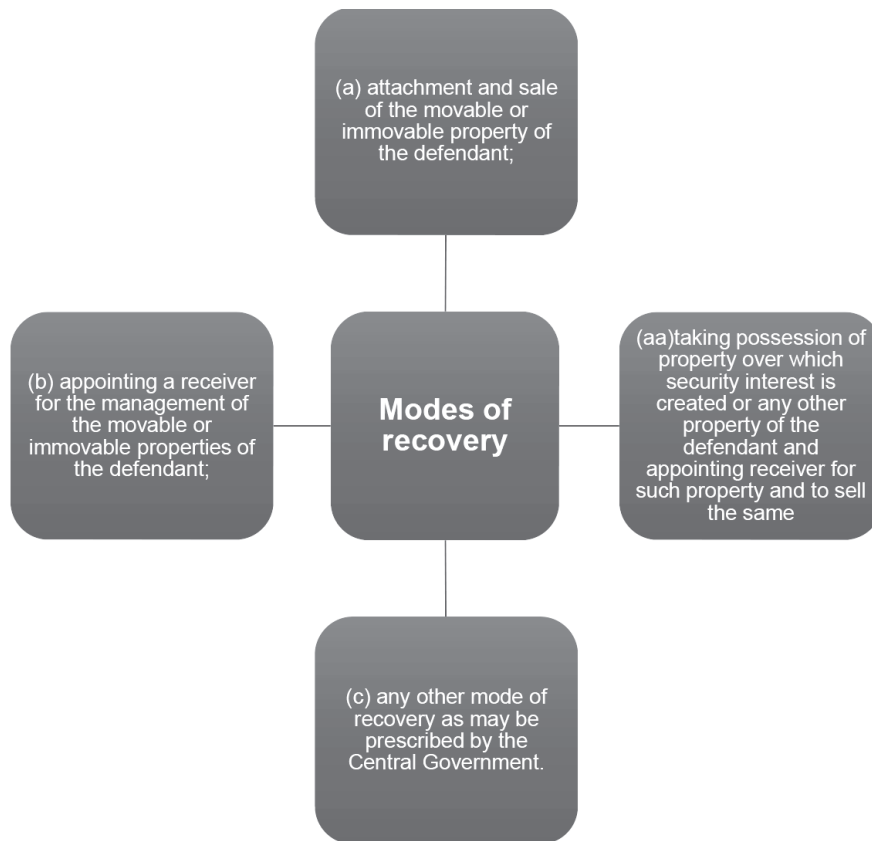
(a) attachment and sale of the movable or immovable property of the defendant;

(b) appointing a receiver for the management of the movable or immovable properties of the defendant;

Modes of recovery

(aa)taking possession of property over which security interest is created or any other property of the defendant and appointing receiver for such property and to sell the same

(c) any other mode of recovery as may be prescribed by the Central Government.